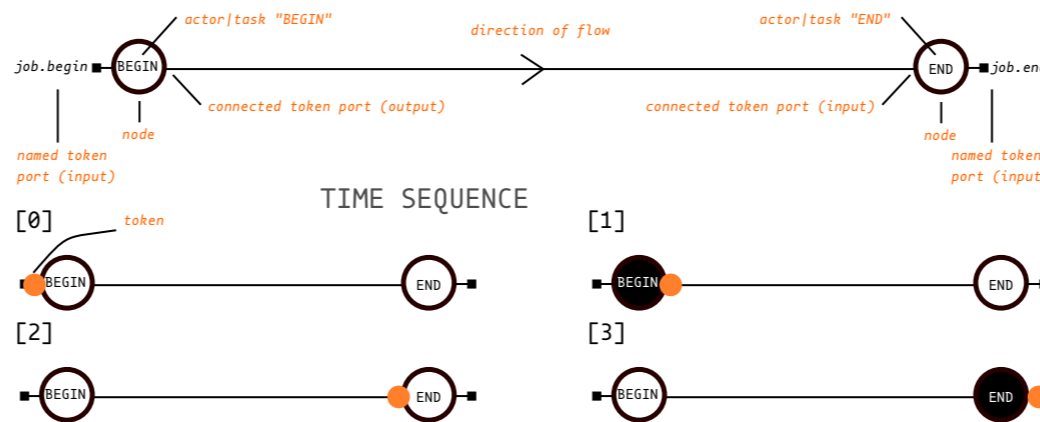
actor|task "BEGIN"

direction of flow

actor|task "END"

job.begin

BEGIN

END

job.en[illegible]

connected token port (output)

connected token port (input)

node

node

named token port (input)

named toke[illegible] port (inpu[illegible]

TIME SEQUENCE

[0]

token

BEGIN

END

[1]

BEGIN

END

[2]

BEGIN

END

[3]

BEGIN

END